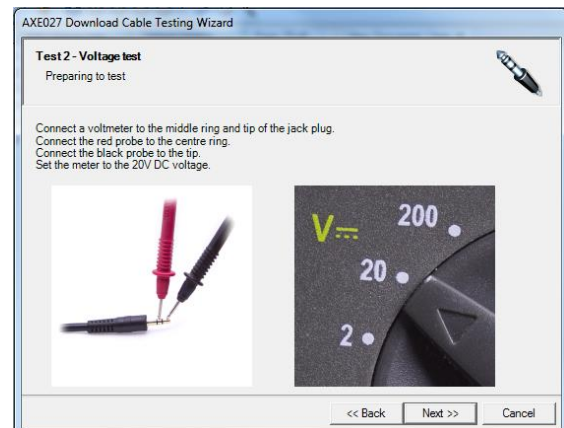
AXE027 Download Cable Testing Wizard

Test 2 - Voltage test
Preparing to test

Connect a voltmeter to the middle ring and tip of the jack plug.
Connect the red probe to the centre ring.
Connect the black probe to the tip.
Set the meter to the 20V DC voltage.

V⎓ 200 20 2

<< Back Next >> Cancel